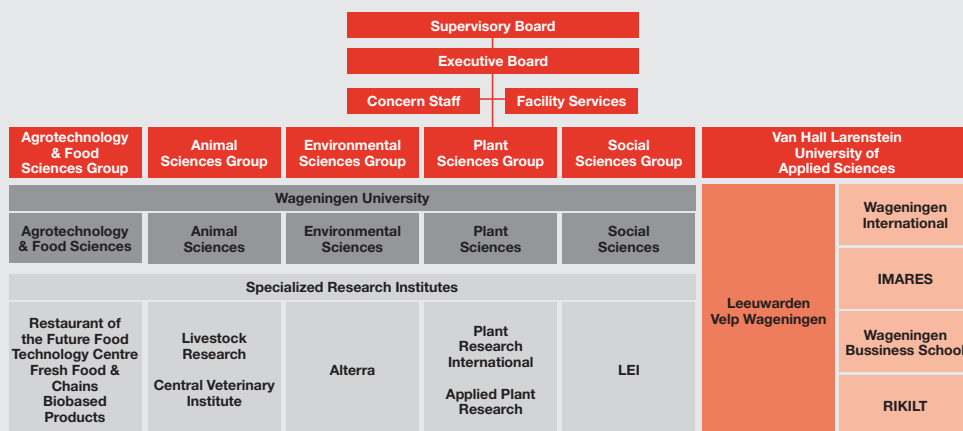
Supervisory Board

Executive Board

Concern Staff

Facility Services

Agrotechnology & Food Sciences Group

Animal Sciences Group

Environmental Sciences Group

Plant Sciences Group

Social Sciences Group

Van Hall Larenstein University of Applied Sciences

Wageningen University

Agrotechnology & Food Sciences

Animal Sciences

Environmental Sciences

Plant Sciences

Social Sciences

Specialized Research Institutes

Restaurant of the Future Food Technology Centre Fresh Food & Chains Biobased Products

Livestock Research

Central Veterinary Institute

Alterra

Plant Research International

Applied Plant Research

LEI

Leeuwarden Velp Wageningen

Wageningen International

IMARES

Wageningen Bussiness School

RIKILT